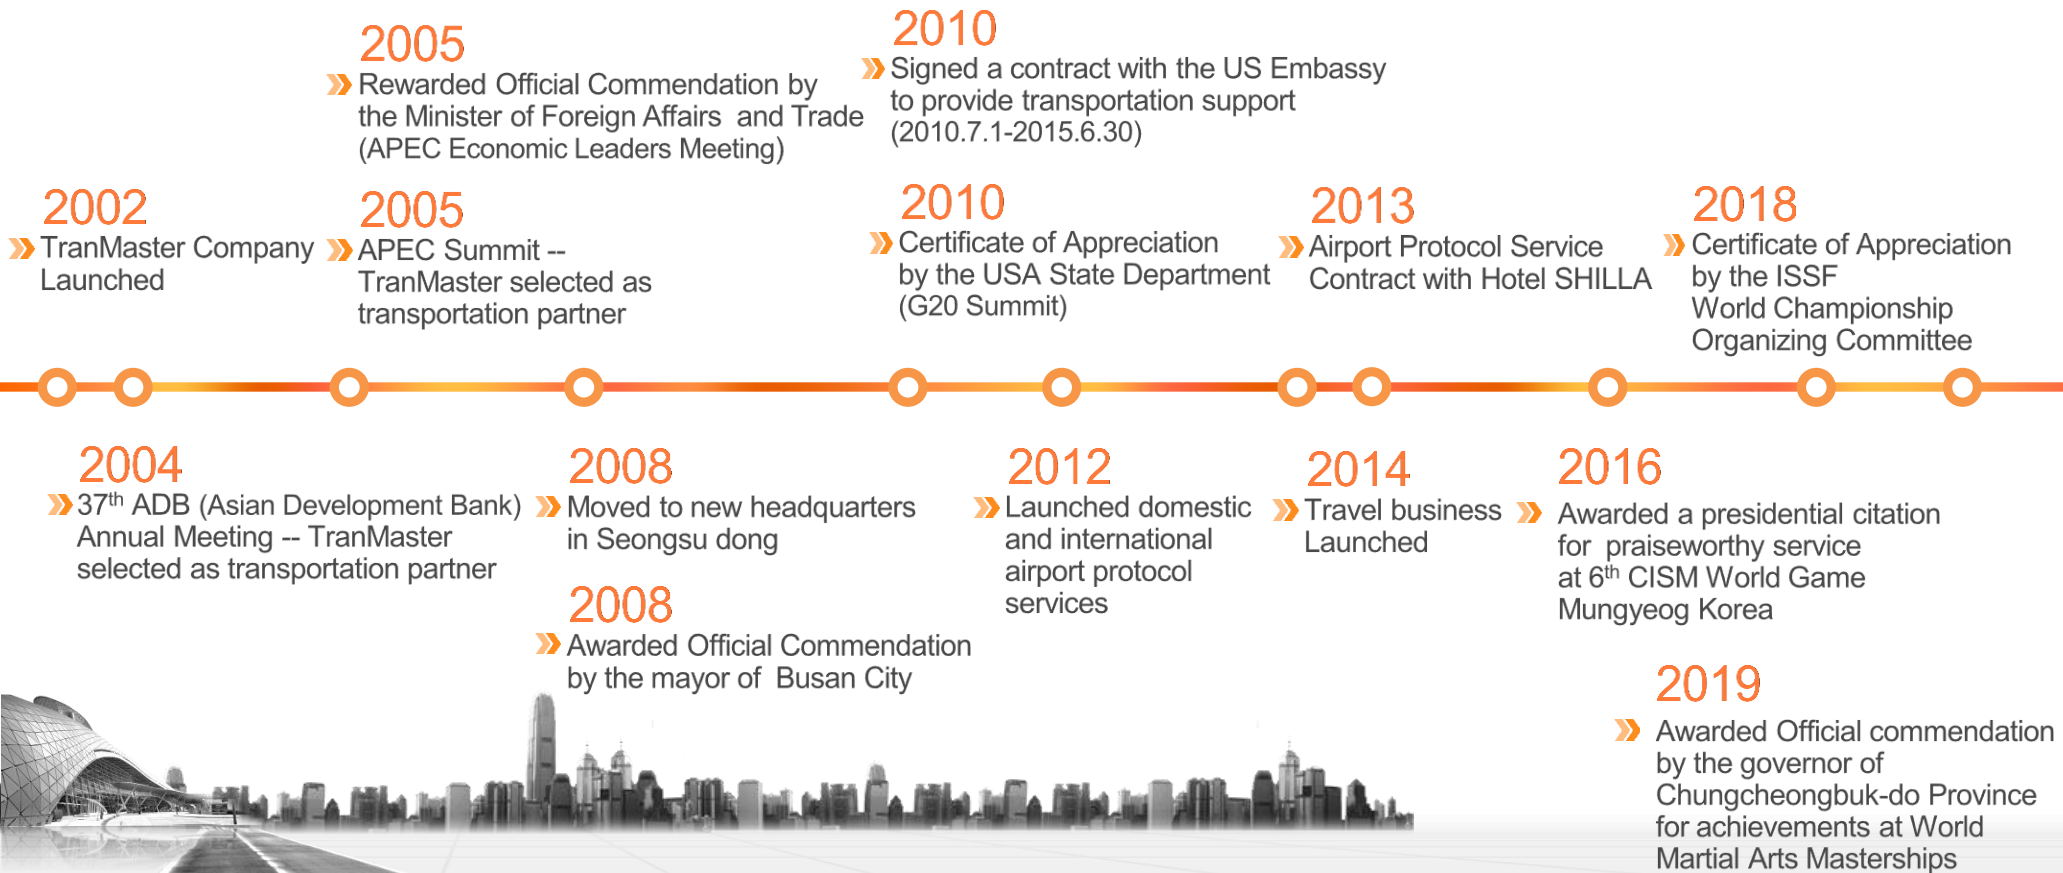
2005
Rewarded Official Commendation by the Minister of Foreign Affairs and Trade (APEC Economic Leaders Meeting)

2010
Signed a contract with the US Embassy to provide transportation support (2010.7.1-2015.6.30)

2002
TranMaster Company Launched

2005
APEC Summit -- TranMaster selected as transportation partner

2010
Certificate of Appreciation by the USA State Department (G20 Summit)

2013
Airport Protocol Service Contract with Hotel SHILLA

2018
Certificate of Appreciation by the ISSF World Championship Organizing Committee

2004
37$^{th}$ ADB (Asian Development Bank) Annual Meeting -- TranMaster selected as transportation partner

2008
Moved to new headquarters in Seongsu dong

2008
Awarded Official Commendation by the mayor of Busan City

2012
Launched domestic and international airport protocol services

2014
Travel business Launched

2016
Awarded a presidential citation for praiseworthy service at 6$^{th}$ CISM World Game Mungyeog Korea

2019
Awarded Official commendation by the governor of Chungcheongbuk-do Province for achievements at World Martial Arts Masterships